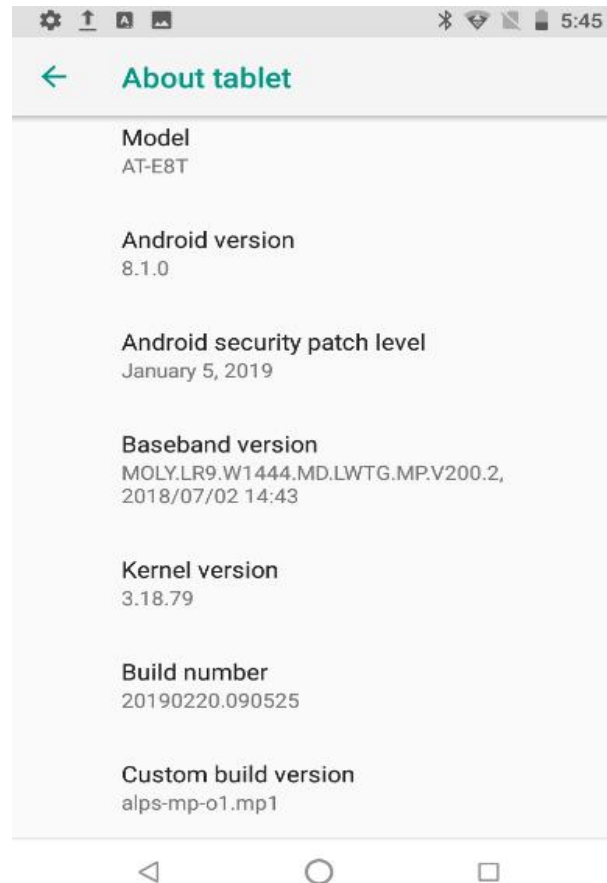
5:45

About tablet

Model
AT-E8T

Android version
8.1.0

Android security patch level
January 5, 2019

Baseband version
MOLY.LR9.W1444.MD.LWTG.MP.V200.2, 2018/07/02 14:43

Kernel version
3.18.79

Build number
20190220.090525

Custom build version
alps-mp-o1.mp1